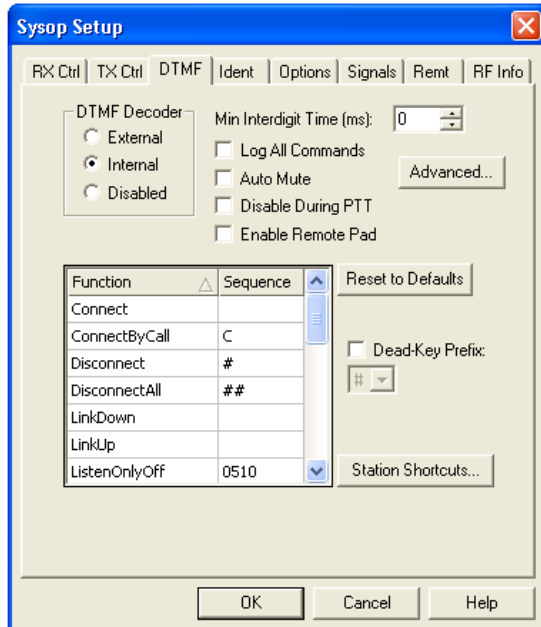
Sysop Setup

RX Ctrl | TX Ctrl | DTMF | Ident | Options | Signals | Remt | RF Info

DTMF Decoder
External
Internal
Disabled

Min Interdigit Time (ms): 0

Log All Commands
Auto Mute
Disable During PTT
Enable Remote Pad

Advanced...

| Function | Sequence |
|---|---|
| Connect | |
| ConnectByCall | C |
| Disconnect | # |
| DisconnectAll | ## |
| LinkDown | |
| LinkUp | |
| ListenOnlyOff | 0510 |

Reset to Defaults

Dead-Key Prefix:
#

Station Shortcuts...

OK
Cancel
Help